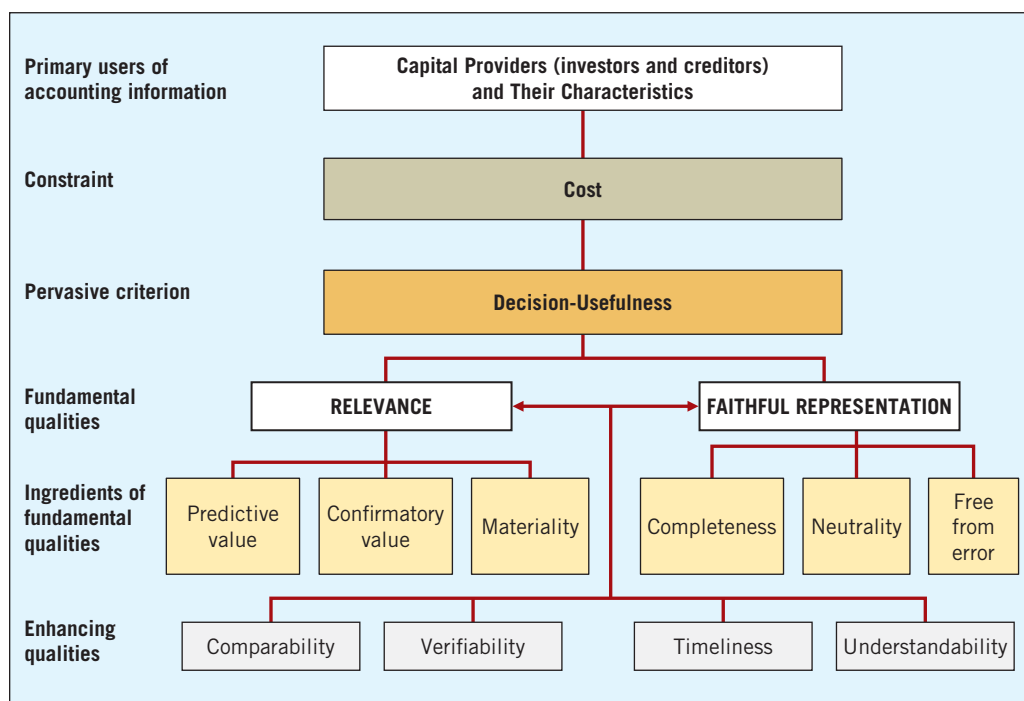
Primary users of accounting information

Capital Providers (investors and creditors) and Their Characteristics

Constraint

Cost

Pervasive criterion

Decision-Usefulness

Fundamental qualities

RELEVANCE

FAITHFUL REPRESENTATION

Ingredients of fundamental qualities

Predictive value

Confirmatory value

Materiality

Completeness

Neutrality

Free from error

Enhancing qualities

Comparability

Verifiability

Timeliness

Understandability